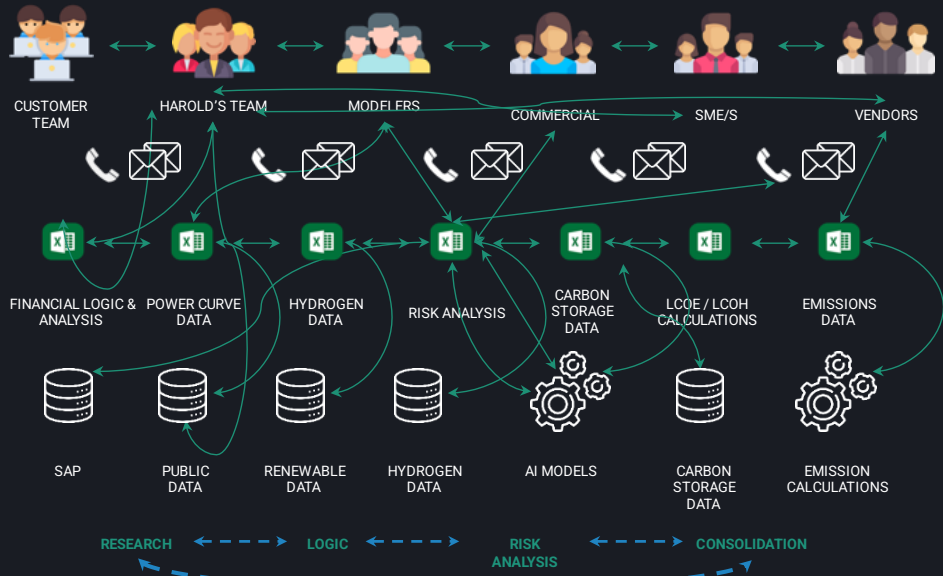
CUSTOMER TEAM

HAROLD'S TEAM

MODELERS

COMMERCIAL

SME/S

VENDORS

FINANCIAL LOGIC & ANALYSIS

POWER CURVE DATA

HYDROGEN DATA

RISK ANALYSIS

CARBON STORAGE DATA

LCOE / LCOH CALCULATIONS

EMISSIONS DATA

SAP

PUBLIC DATA

RENEWABLE DATA

HYDROGEN DATA

AI MODELS

CARBON STORAGE DATA

EMISSION CALCULATIONS

RESEARCH

LOGIC

RISK ANALYSIS

CONSOLIDATION